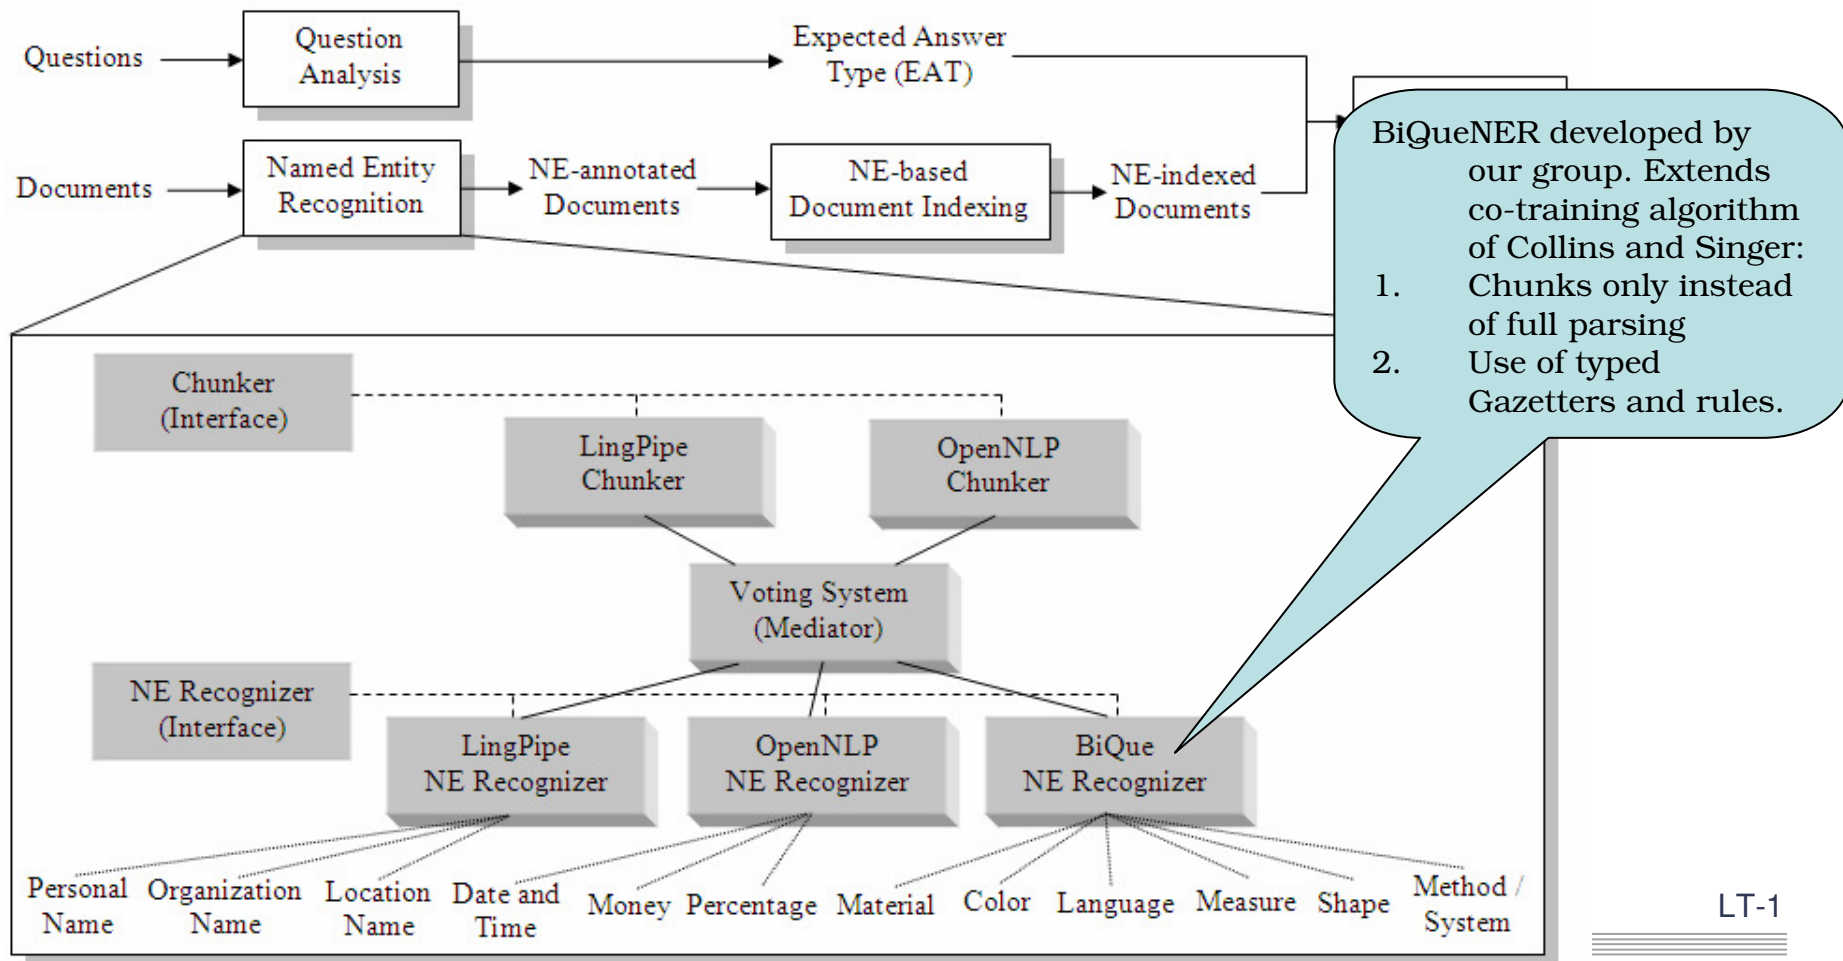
Questions

Question Analysis

Expected Answer Type (EAT)

Documents

Named Entity Recognition

NE-annotated Documents

NE-based Document Indexing

NE-indexed Documents

BiQueNER developed by our group. Extends co-training algorithm of Collins and Singer:
1. Chunks only instead of full parsing
2. Use of typed Gazetters and rules.

Chunker (Interface)

LingPipe Chunker

OpenNLP Chunker

Voting System (Mediator)

NE Recognizer (Interface)

LingPipe NE Recognizer

OpenNLP NE Recognizer

BiQue NE Recognizer

Personal Name

Organization Name

Location Name

Date and Time

Money

Percentage

Material

Color

Language

Measure

Shape

Method / System

LT-1